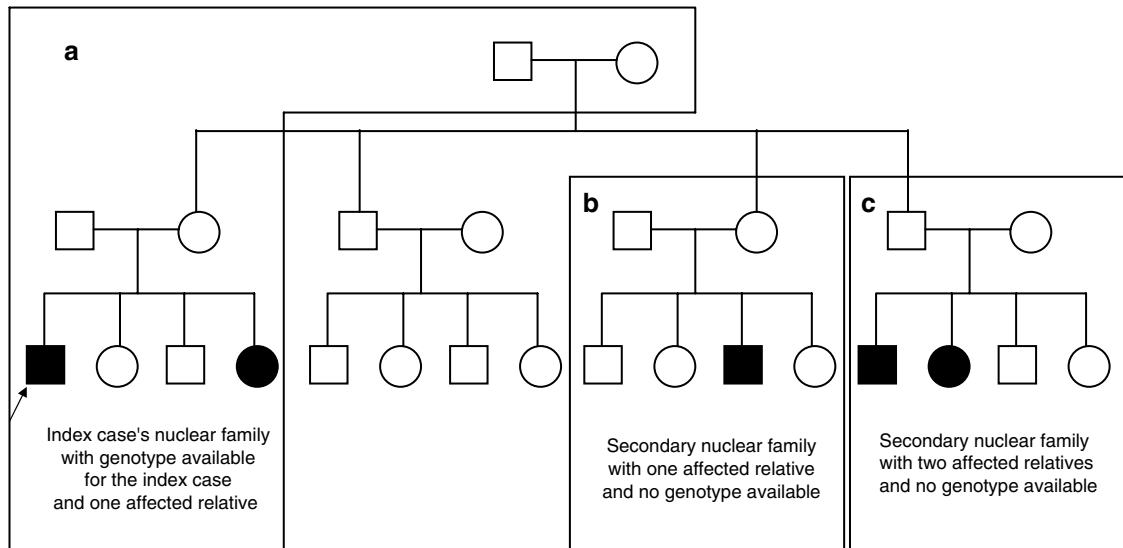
a

b

c

Index case's nuclear family with genotype available for the index case and one affected relative

Secondary nuclear family with one affected relative and no genotype available

Secondary nuclear family with two affected relatives and no genotype available